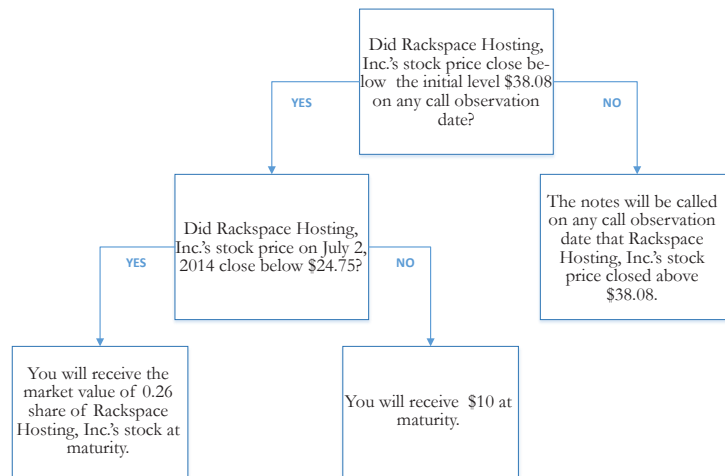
Did Rackspace Hosting, Inc.'s stock price close below the initial level $38.08 on any call observation date?

YES

NO

Did Rackspace Hosting, Inc.'s stock price on July 2, 2014 close below $24.75?

The notes will be called on any call observation date that Rackspace Hosting, Inc.'s stock price closed above $38.08.

YES

NO

You will receive the market value of 0.26 share of Rackspace Hosting, Inc.'s stock at maturity.

You will receive $10 at maturity.